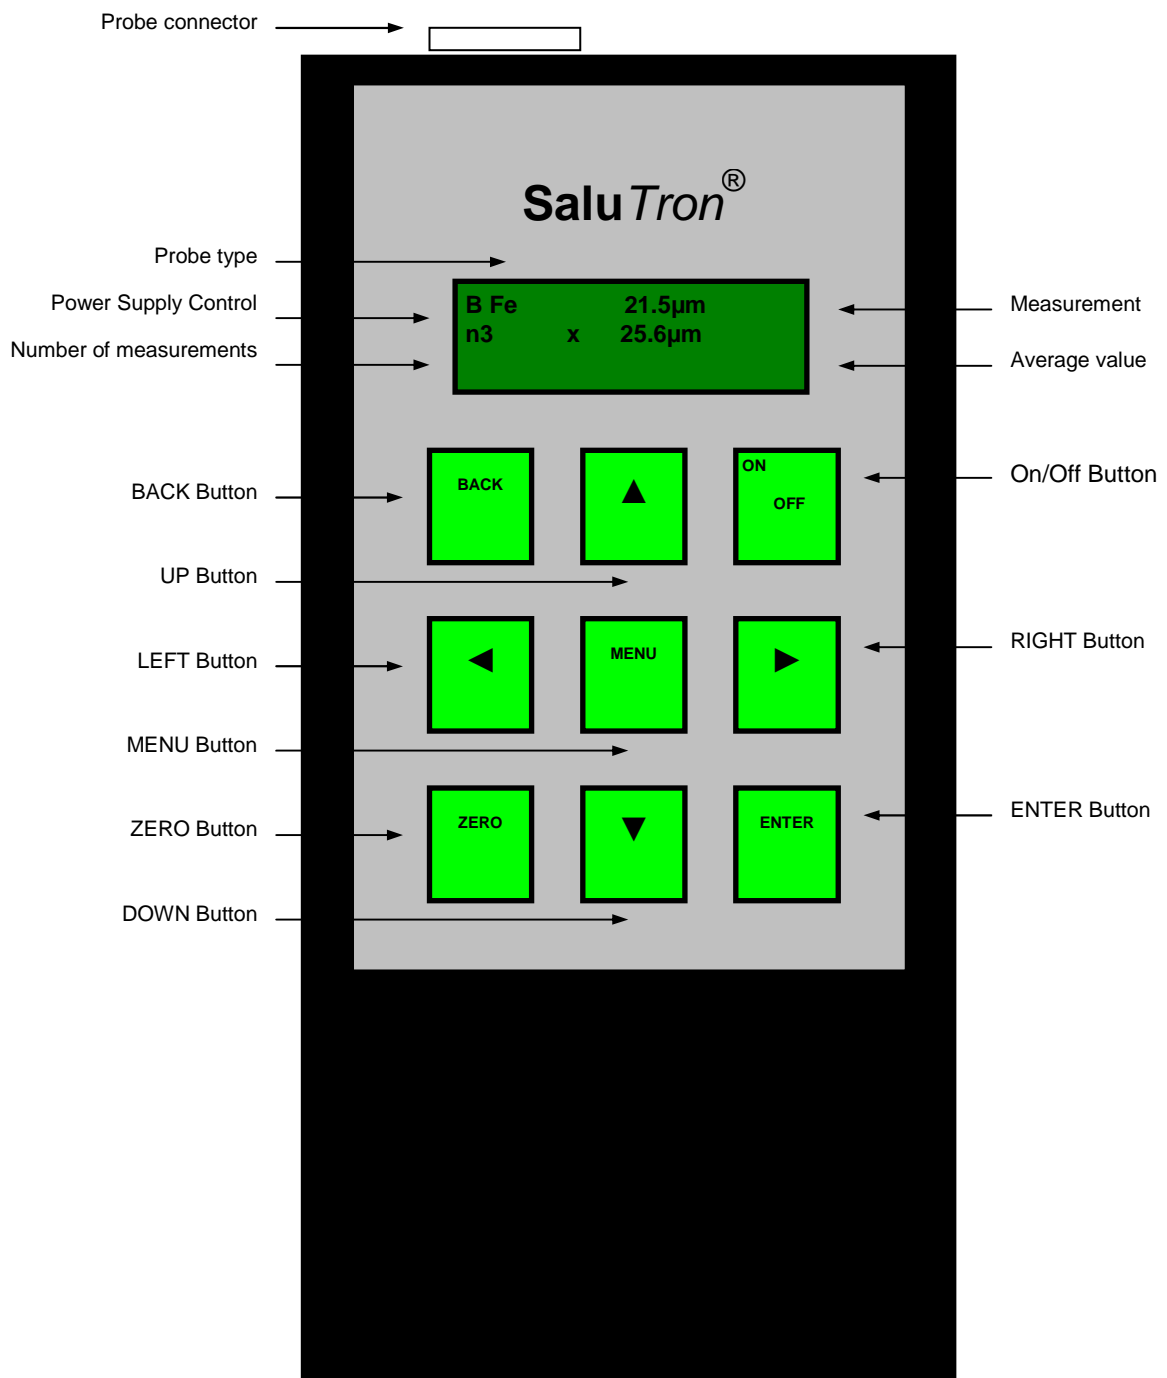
Probe connector

SaluTron®

Probe type

Power Supply Control

Number of measurements

B Fe 21.5µm
n3 x 25.6µm

Measurement

Average value

BACK Button

BACK

▲

ON
OFF

On/Off Button

UP Button

LEFT Button

◀

MENU

▶

RIGHT Button

MENU Button

ZERO Button

ZERO

▼

ENTER

ENTER Button

DOWN Button